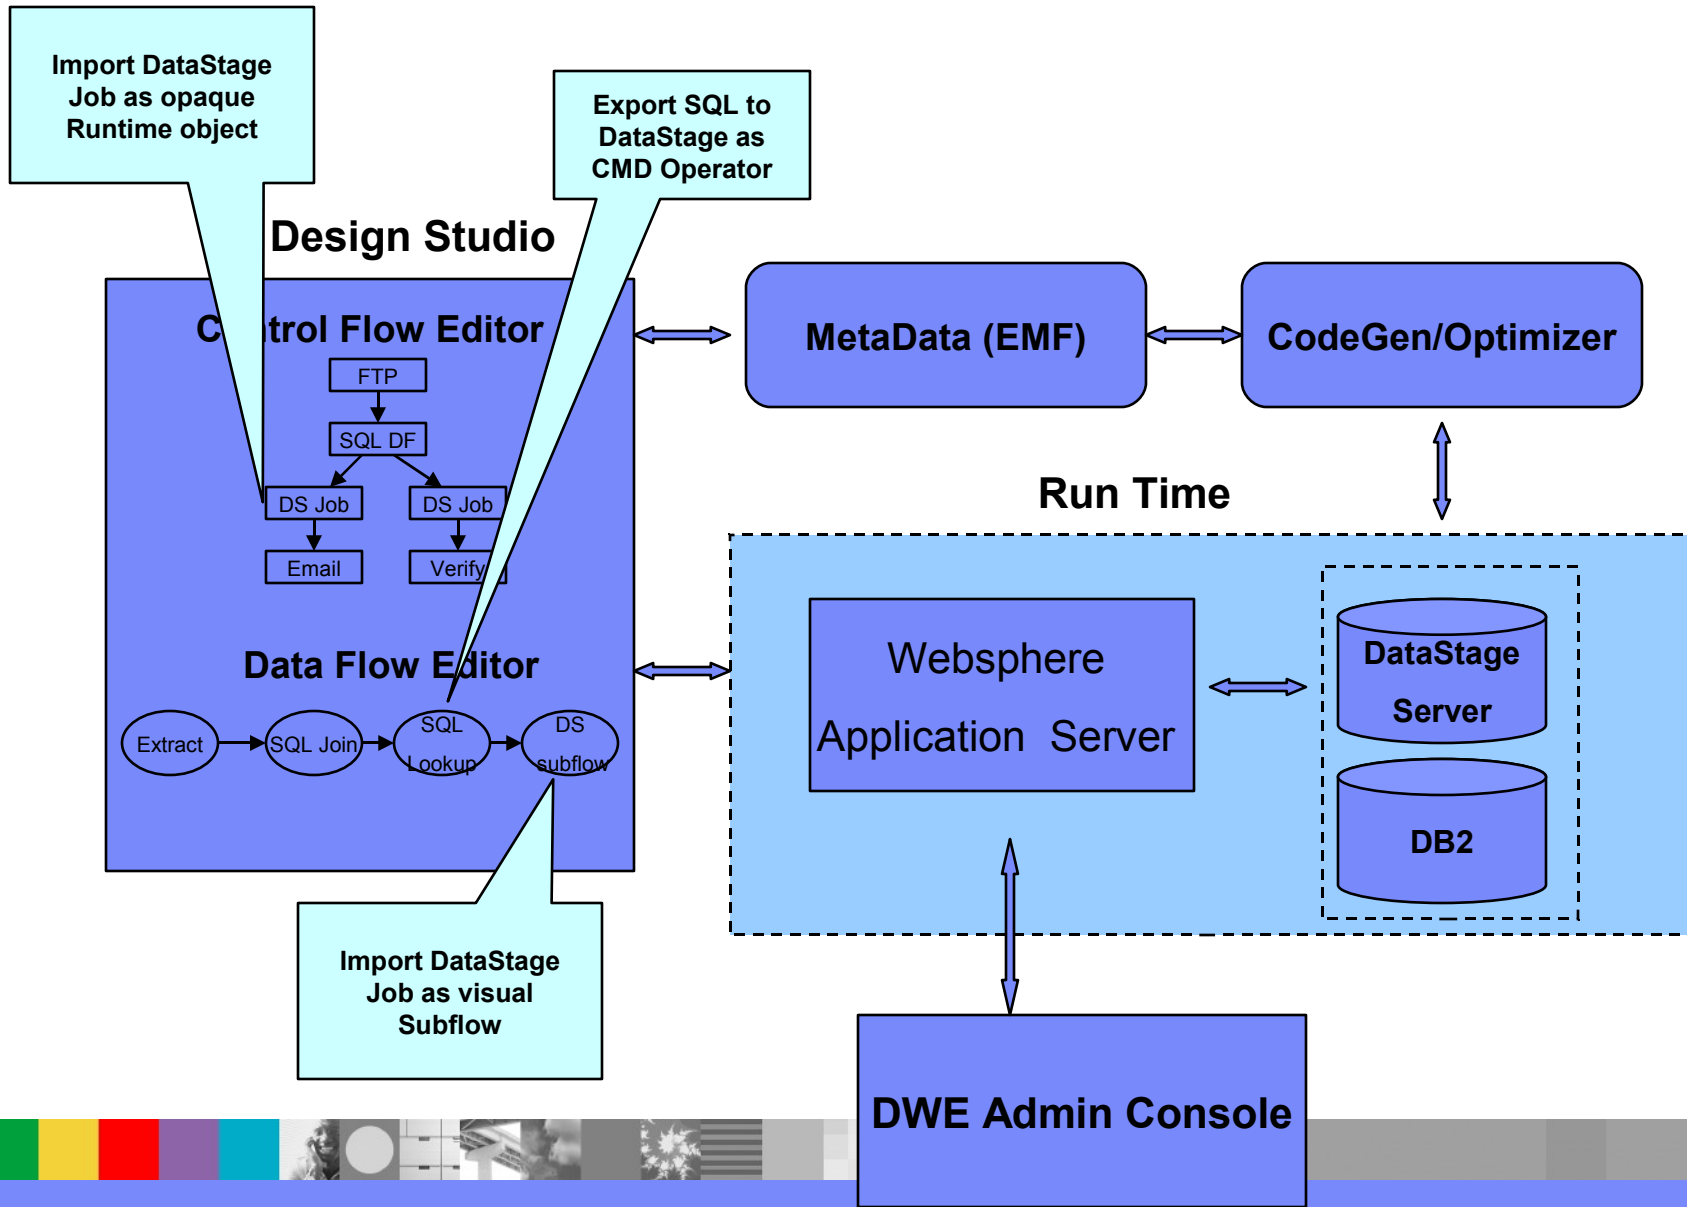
Import DataStage Job as opaque Runtime object

Export SQL to DataStage as CMD Operator

Design Studio

C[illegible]trol Flow Editor

FTP

SQL DF

DS Job

DS Job

Email

Verify

Data Flow Editor

Extract

SQL Join

SQL Lookup

DS subflow

MetaData (EMF)

CodeGen/Optimizer

Run Time

Websphere Application Server

DataStage Server

DB2

Import DataStage Job as visual Subflow

DWE Admin Console